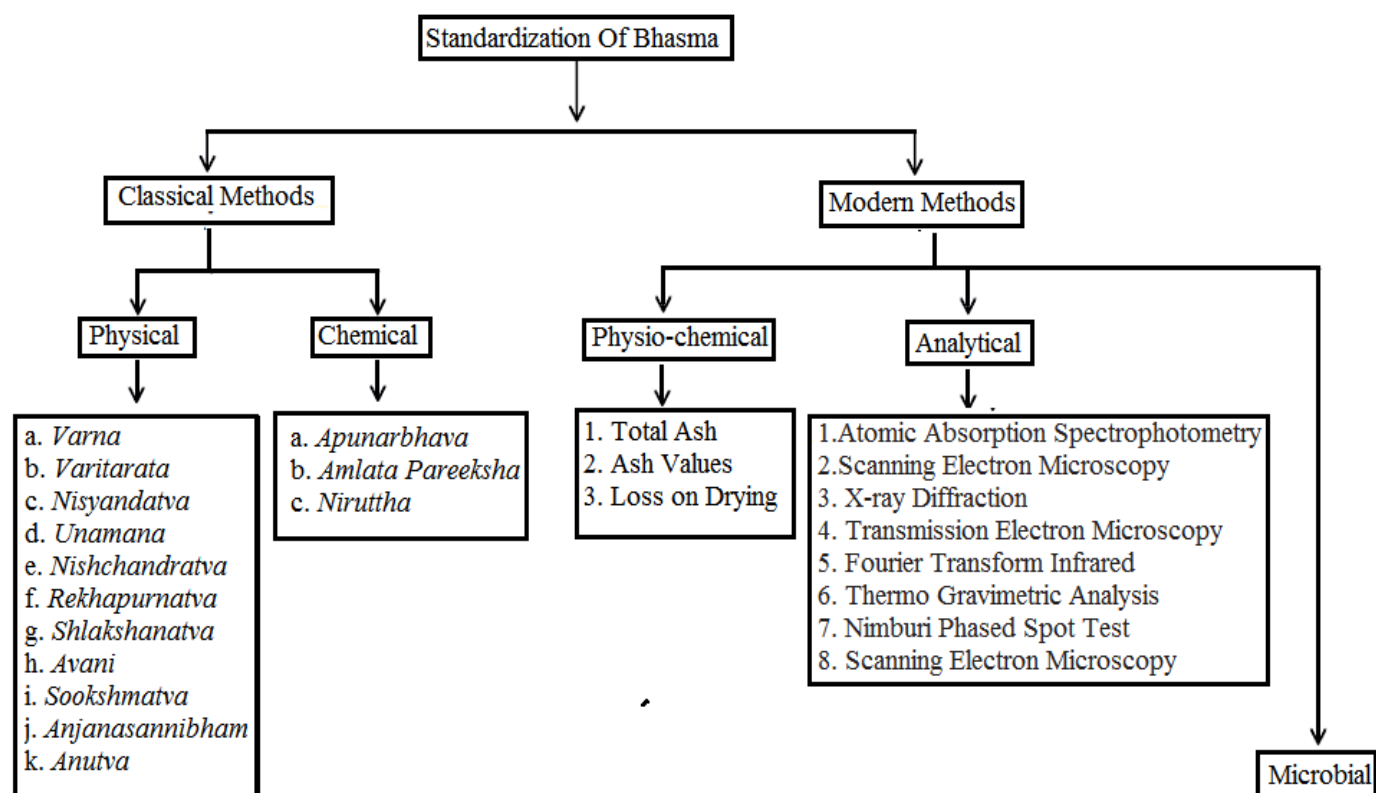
Standardization Of Bhasma

Classical Methods

Modern Methods

Physical

a. *Varna*
b. *Varitarata*
c. *Nisyandatva*
d. *Unamana*
e. *Nishchandratva*
f. *Rekhapurnatva*
g. *Shlakshanatva*
h. *Avani*
i. *Sookshmatva*
j. *Anjanasannibham*
k. *Anutva*

Chemical

a. *Apunarbhava*
b. *Amlata Pareeksha*
c. *Niruttha*

Physio-chemical

1. Total Ash
2. Ash Values
3. Loss on Drying

Analytical

1.Atomic Absorption Spectrophotometry
2.Scanning Electron Microscopy
3. X-ray Diffraction
4. Transmission Electron Microscopy
5. Fourier Transform Infrared
6. Thermo Gravimetric Analysis
7. Nimburi Phased Spot Test
8. Scanning Electron Microscopy

Microbial